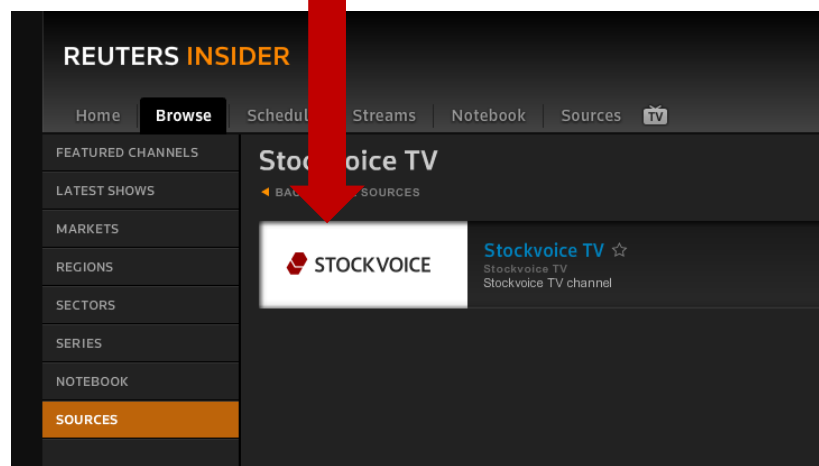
REUTERS INSIDER

Home Browse Schedul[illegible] Streams Notebook Sources TV

FEATURED CHANNELS
LATEST SHOWS
MARKETS
REGIONS
SECTORS
SERIES
NOTEBOOK
SOURCES

Stoc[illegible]oice TV

◄ BAC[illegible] SOURCES

STOCKVOICE

Stockvoice TV ☆
Stockvoice TV
Stockvoice TV channel